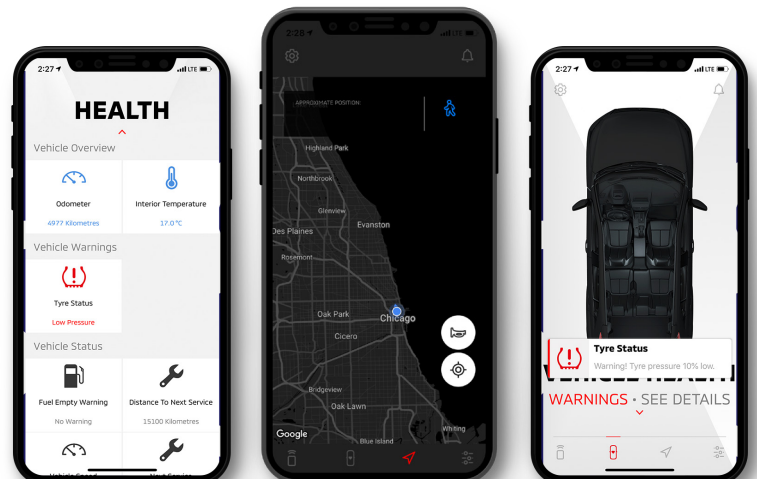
2:27 LTE

HEALTH

Vehicle Overview

Odometer

4977 Kilometres

Interior Temperature

17.0 °C

Vehicle Warnings

Tyre Status

Low Pressure

Vehicle Status

Fuel Empty Warning

No Warning

Distance To Next Service

15100 Kilometres

2:28

APPROXIMATE POSITION

Highland Park

Northbrook

Glenview

Evanston

Des Plaines

Rosemont

Oak Park

Chicago

Cicero

Bridgeview

Oak Lawn

Blue Island

Whiting

Google

2:27 LTE

Tyre Status

Warning! Tyre pressure 10% low.

WARNINGS · SEE DETAILS